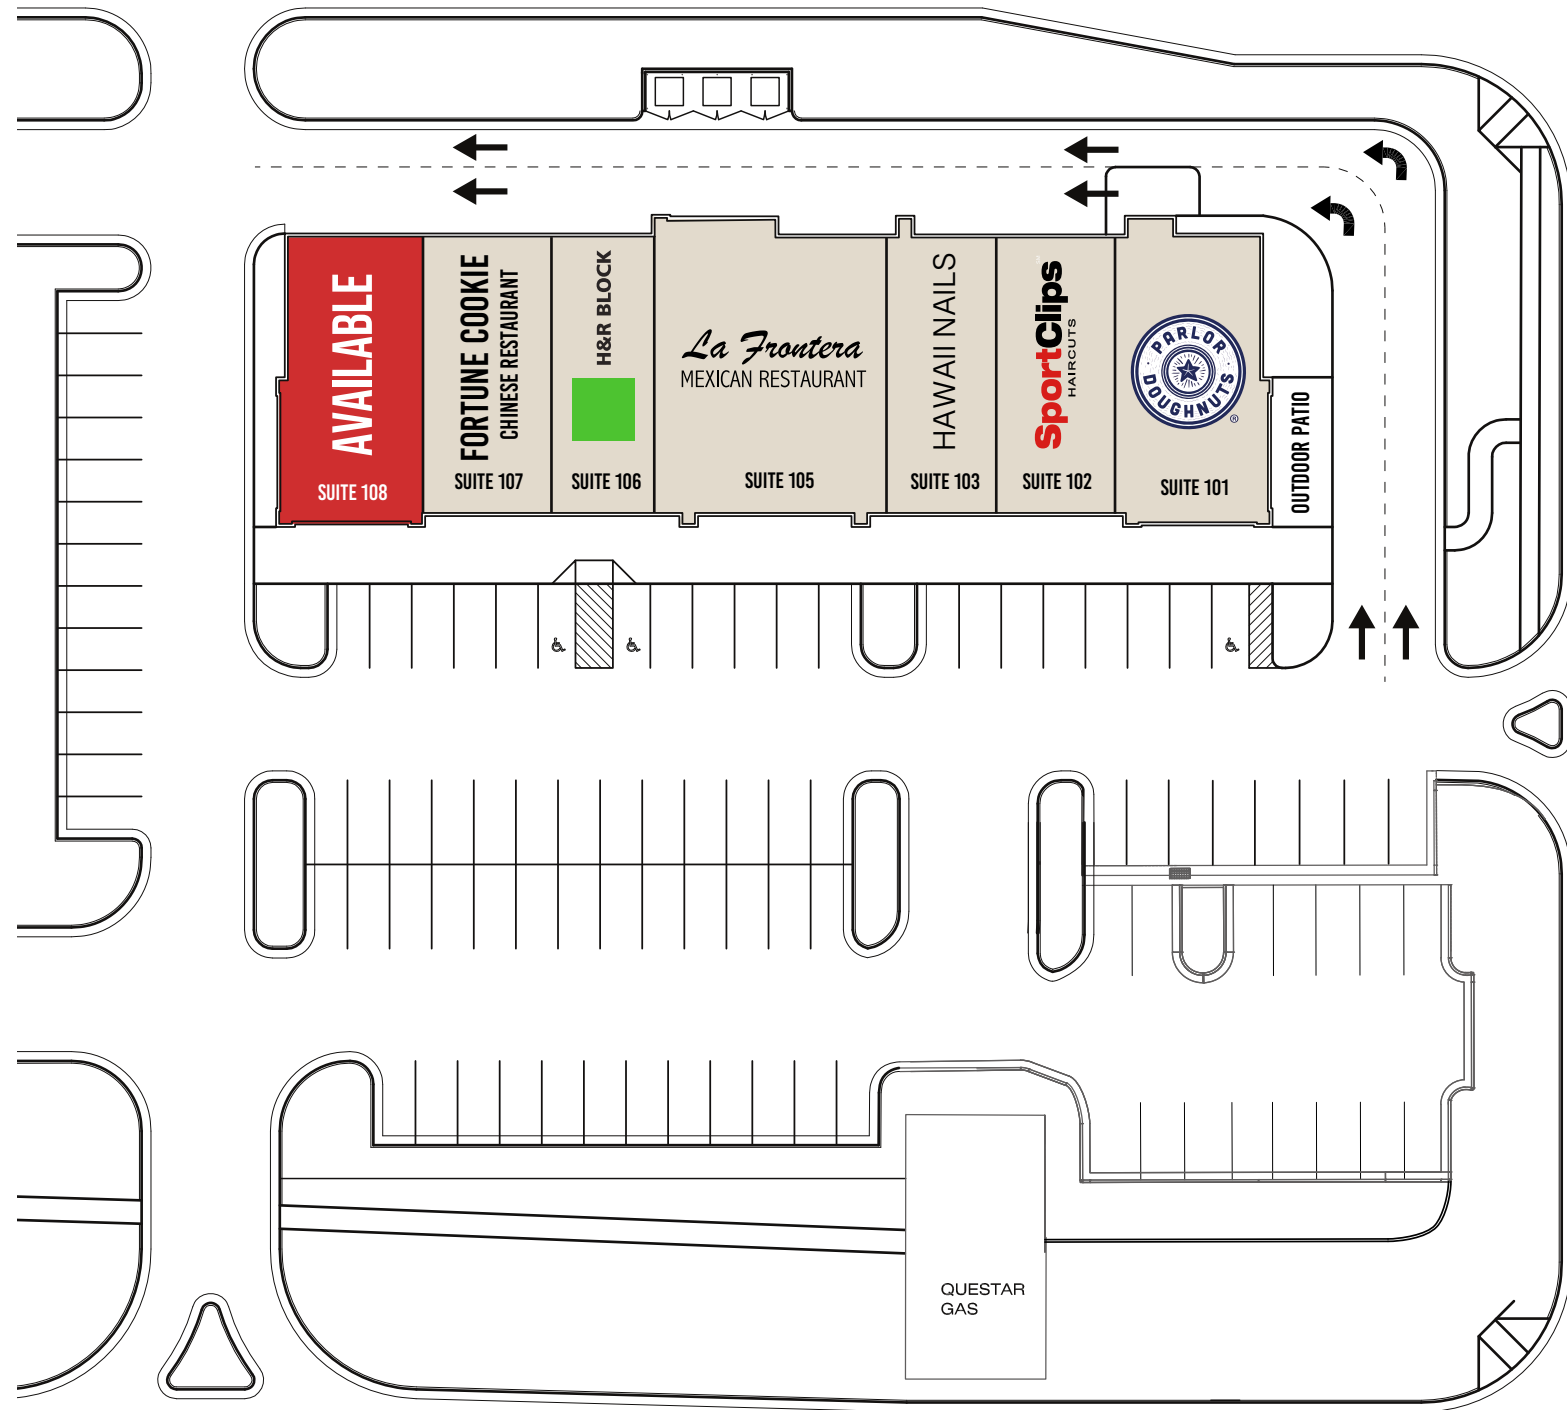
AVAILABLE
SUITE 108

FORTUNE COOKIE
CHINESE RESTAURANT
SUITE 107

H&R BLOCK
SUITE 106

La Frontera
MEXICAN RESTAURANT
SUITE 105

HAWAII NAILS
SUITE 103

SportClips
HAIRCUTS
SUITE 102

PARLOR DOUGHNUTS
SUITE 101

OUTDOOR PATIO

QUESTAR
GAS